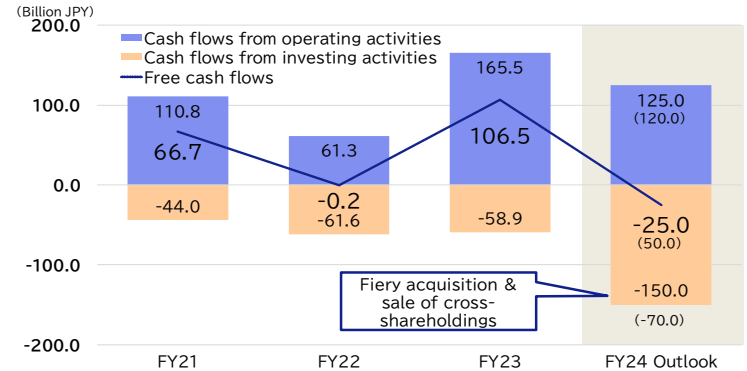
(Billion JPY)
200.0
100.0
0.0
-100.0
-200.0

Cash flows from operating activities
Cash flows from investing activities
Free cash flows

110.8
66.7
-44.0
61.3
-0.2
-61.6
165.5
106.5
-58.9
125.0
(120.0)
-25.0
(50.0)
-150.0
(-70.0)

Fiery acquisition & sale of cross-shareholdings

FY21
FY22
FY23
FY24 Outlook